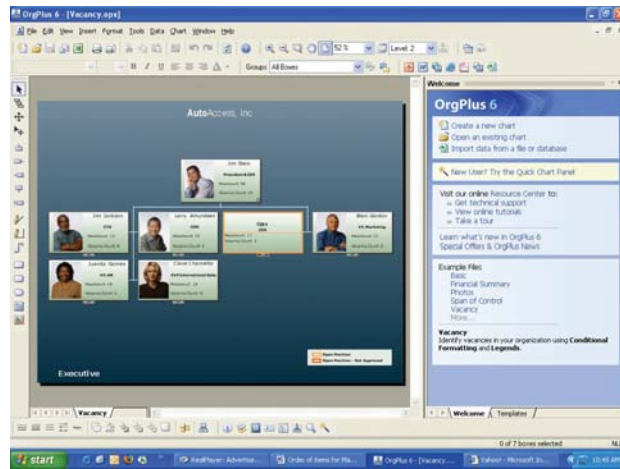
OrgPlus 6 - [Vacancy.opx]

File Edit View Insert Format Tools Data Chart Window Help

52 %  Level 2

Groups All Boxes

AutoAccess, Inc

Jim Stern
President & CEO

Jim Jackson
CFO

Larry Amundsen
COO

Open
CIO

Blair Gordon
VP, Marketing

Juanita Gomez
VP, HR

Carol Chamelle
SVP International Sales

Open Position
Open Position - Not Approved

Executive

Vacancy

Welcome

OrgPlus 6

Create a new chart
Open an existing chart
Import data from a file or database

New User? Try the Quick Chart Panel

Visit our online Resource Center to:
» Get technical support
» View online tutorials
» Take a tour

Learn what's new in OrgPlus 6
Special Offers & OrgPlus News

Example Files
Basic
Financial Summary
Photos
Span of Control
Vacancy
More...

Vacancy
Identify vacancies in your organization using Conditional Formatting and Legends.

Welcome | Templates

0 of 7 boxes selected

start

RealPlayer: Advertise...

Order of items for Ma...

OrgPlus 6 - [Vacancy...

Yahoo! - Microsoft In...

10:45 AM